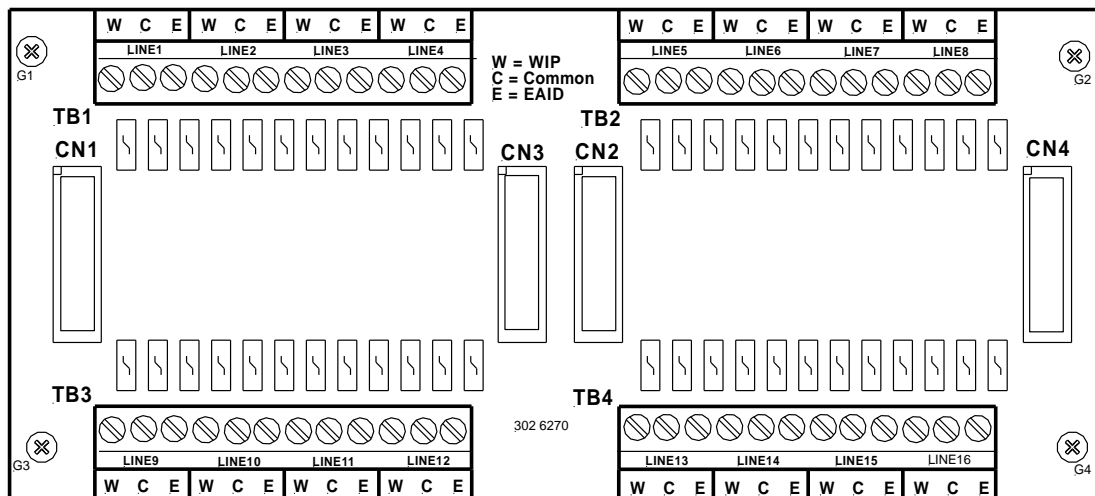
W C E W C E W C E W C E
LINE1 LINE2 LINE3 LINE4

W = WIP
C = Common
E = EAID

W C E W C E W C E W C E
LINE5 LINE6 LINE7 LINE8

G1
G2

TB1
CN1
CN3
TB2
CN2
CN4

TB3
TB4
302 6270

G3
G4

LINE9 LINE10 LINE11 LINE12
W C E W C E W C E W C E

LINE13 LINE14 LINE15 LINE16
W C E W C E W C E W C E